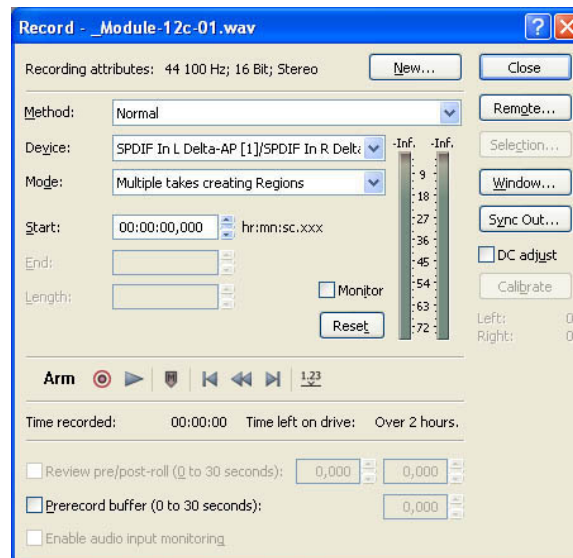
Record - _Module-12c-01.wav

Recording attributes: 44 100 Hz; 16 Bit; Stereo

New...

Close

Method: Normal

Remote...

Device: SPDIF In L Delta-AP [1]/SPDIF In R Delta

Selection...

Mode: Multiple takes creating Regions

Window...

-Inf. -Inf.

9 18 27 36 45 54 63 72

Start: 00:00:00,000 hr:mn:sc.xxx

Sync Out...

DC adjust

End:

Calibrate

Length:

Monitor

Reset

Left: 0
Right: 0

Arm

1.23

Time recorded: 00:00:00 Time left on drive: Over 2 hours.

Review pre/post-roll (0 to 30 seconds): 0,000 0,000

Prerecord buffer (0 to 30 seconds): 0,000

Enable audio input monitoring